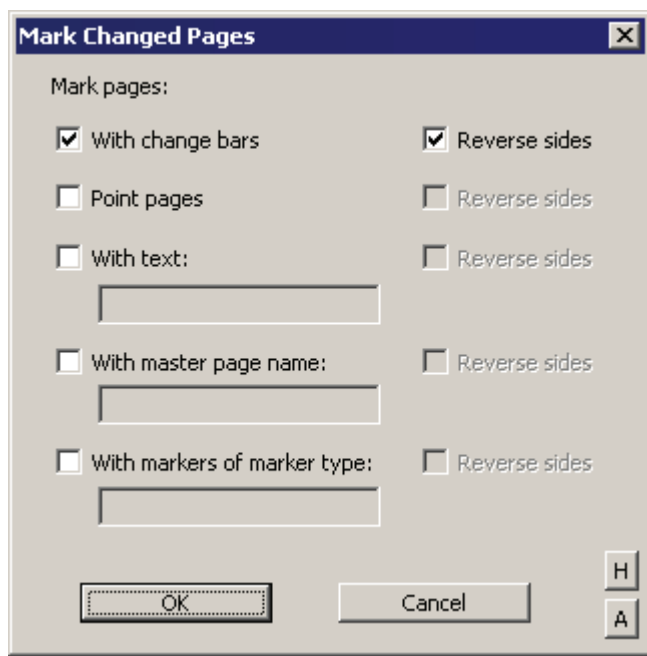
Mark Changed Pages

Mark pages:

With change bars

Reverse sides

Point pages

Reverse sides

With text:

Reverse sides

With master page name:

Reverse sides

With markers of marker type:

Reverse sides

H

OK

Cancel

A